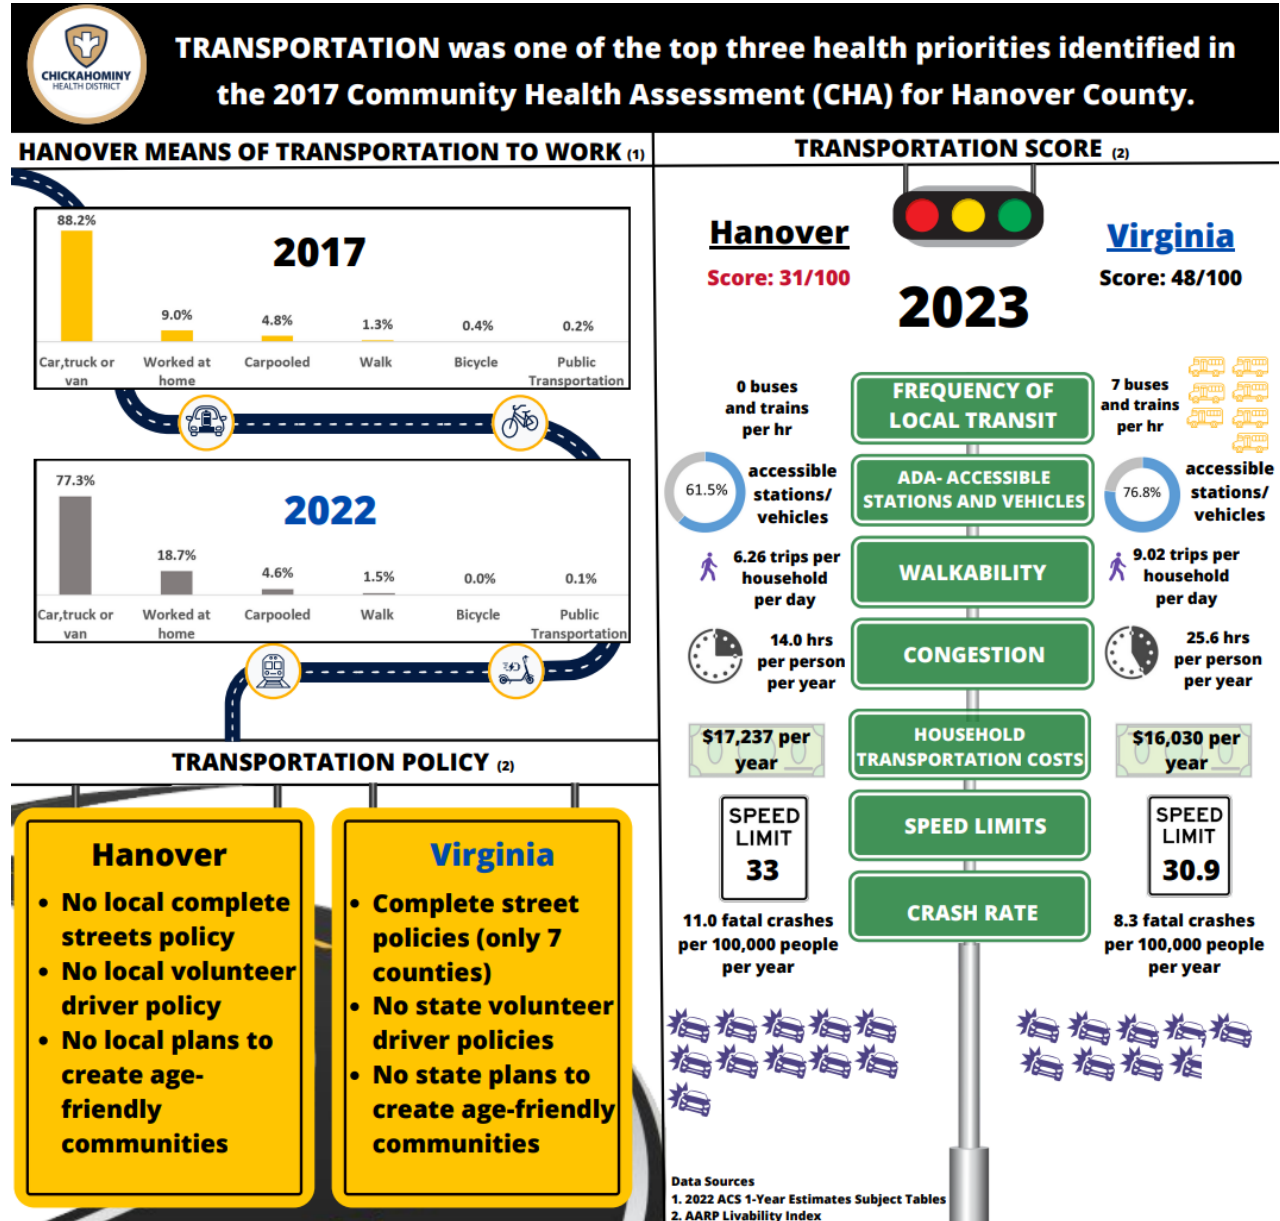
CHICKAHOMINY HEALTH DISTRICT

TRANSPORTATION was one of the top three health priorities identified in the 2017 Community Health Assessment (CHA) for Hanover County.

HANOVER MEANS OF TRANSPORTATION TO WORK (1)

2017

| 88.2% | 9.0% | 4.8% | 1.3% | 0.4% | 0.2% |
|---|---|---|---|---|---|
| Car,truck or van | Worked at home | Carpooled | Walk | Bicycle | Public Transportation |

2022

| 77.3% | 18.7% | 4.6% | 1.5% | 0.0% | 0.1% |
|---|---|---|---|---|---|
| Car,truck or van | Worked at home | Carpooled | Walk | Bicycle | Public Transportation |

TRANSPORTATION SCORE (2)

Hanover
Score: 31/100

2023

Virginia
Score: 48/100

0 buses and trains per hr
FREQUENCY OF LOCAL TRANSIT
7 buses and trains per hr

61.5% accessible stations/ vehicles
ADA- ACCESSIBLE STATIONS AND VEHICLES
76.8% accessible stations/ vehicles

6.26 trips per household per day
WALKABILITY
9.02 trips per household per day

14.0 hrs per person per year
CONGESTION
25.6 hrs per person per year

$17,237 per year
HOUSEHOLD TRANSPORTATION COSTS
$16,030 per year

SPEED LIMIT 33
SPEED LIMITS
SPEED LIMIT 30.9

11.0 fatal crashes per 100,000 people per year
CRASH RATE
8.3 fatal crashes per 100,000 people per year

TRANSPORTATION POLICY (2)

Hanover
• No local complete streets policy
• No local volunteer driver policy
• No local plans to create age-friendly communities

Virginia
• Complete street policies (only 7 counties)
• No state volunteer driver policies
• No state plans to create age-friendly communities

Data Sources
1. 2022 ACS 1-Year Estimates Subject Tables
2. AARP Livability Index